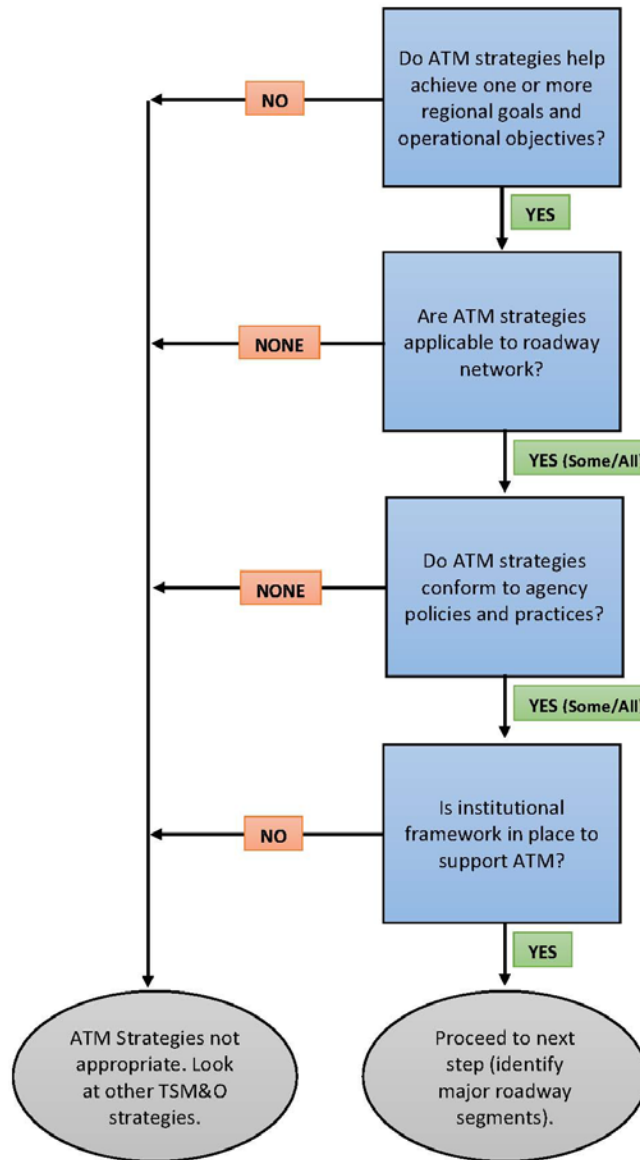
Do ATM strategies help achieve one or more regional goals and operational objectives?

NO

YES

Are ATM strategies applicable to roadway network?

NONE

YES (Some/All

Do ATM strategies conform to agency policies and practices?

NONE

YES (Some/All

Is institutional framework in place to support ATM?

NO

YES

ATM Strategies not appropriate. Look at other TSM&O strategies.

Proceed to next step (identify major roadway segments).